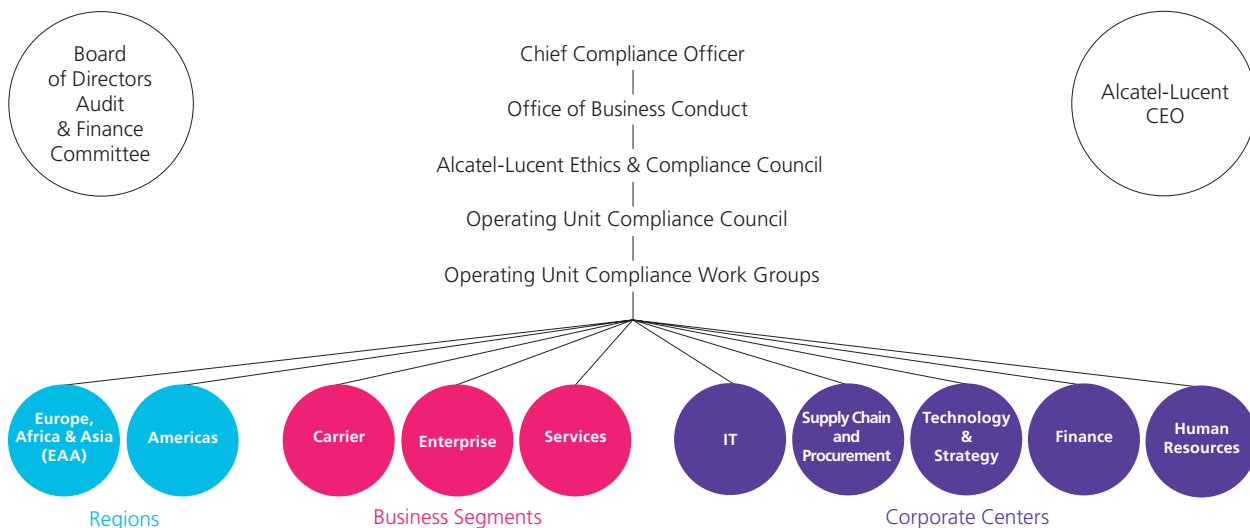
Board of Directors Audit & Finance Committee

Chief Compliance Officer

Office of Business Conduct

Alcatel-Lucent Ethics & Compliance Council

Operating Unit Compliance Council

Operating Unit Compliance Work Groups

Alcatel-Lucent CEO

Europe, Africa & Asia (EAA)

Americas

Carrier

Enterprise

Services

IT

Supply Chain and Procurement

Technology & Strategy

Finance

Human Resources

Regions

Business Segments

Corporate Centers